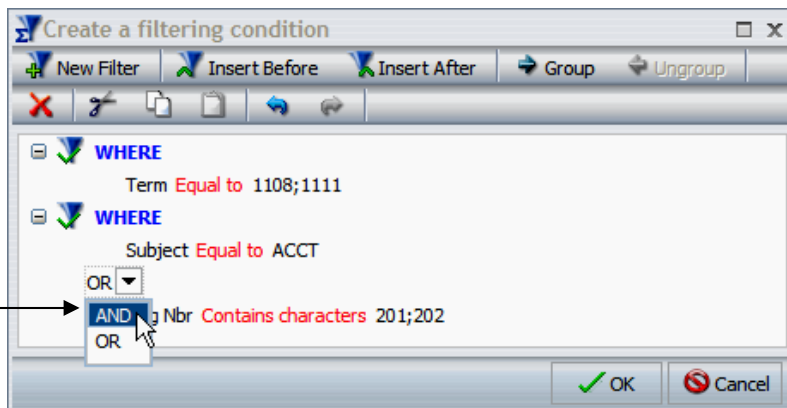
Create a filtering condition

New Filter | Insert Before | Insert After | Group | Ungroup

WHERE
Term Equal to 1108;1111

WHERE
Subject Equal to ACCT
OR
AND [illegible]g Nbr Contains characters 201;202
OR

OK | Cancel